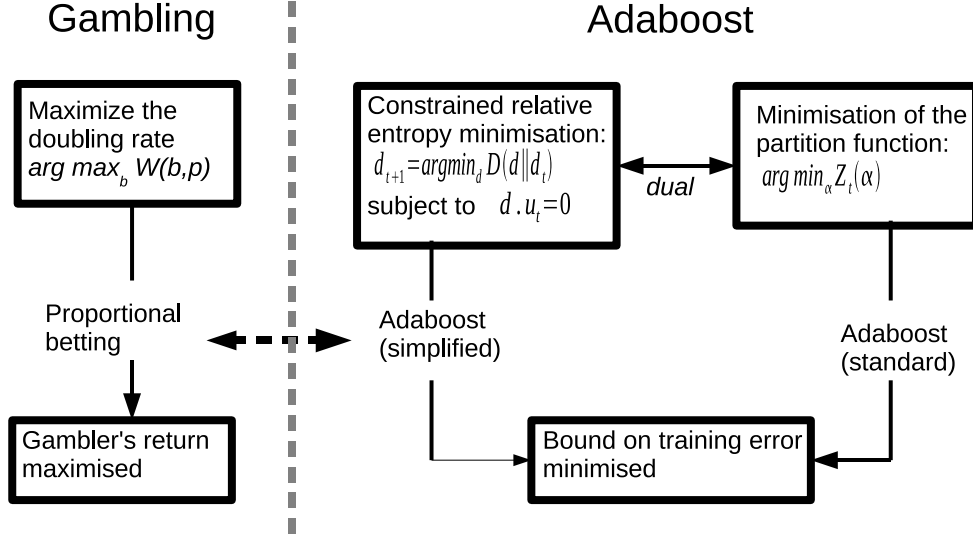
Gambling

Adaboost

Maximize the doubling rate $arg\ max_b\ W(b,p)$

Constrained relative entropy minimisation: $d_{t+1} = argmin_d D(d \| d_t)$ subject to $d . u_t = 0$

dual

Minimisation of the partition function: $arg\ min_{\alpha} Z_t(\alpha)$

Proportional betting

Adaboost (simplified)

Adaboost (standard)

Gambler's return maximised

Bound on training error minimised